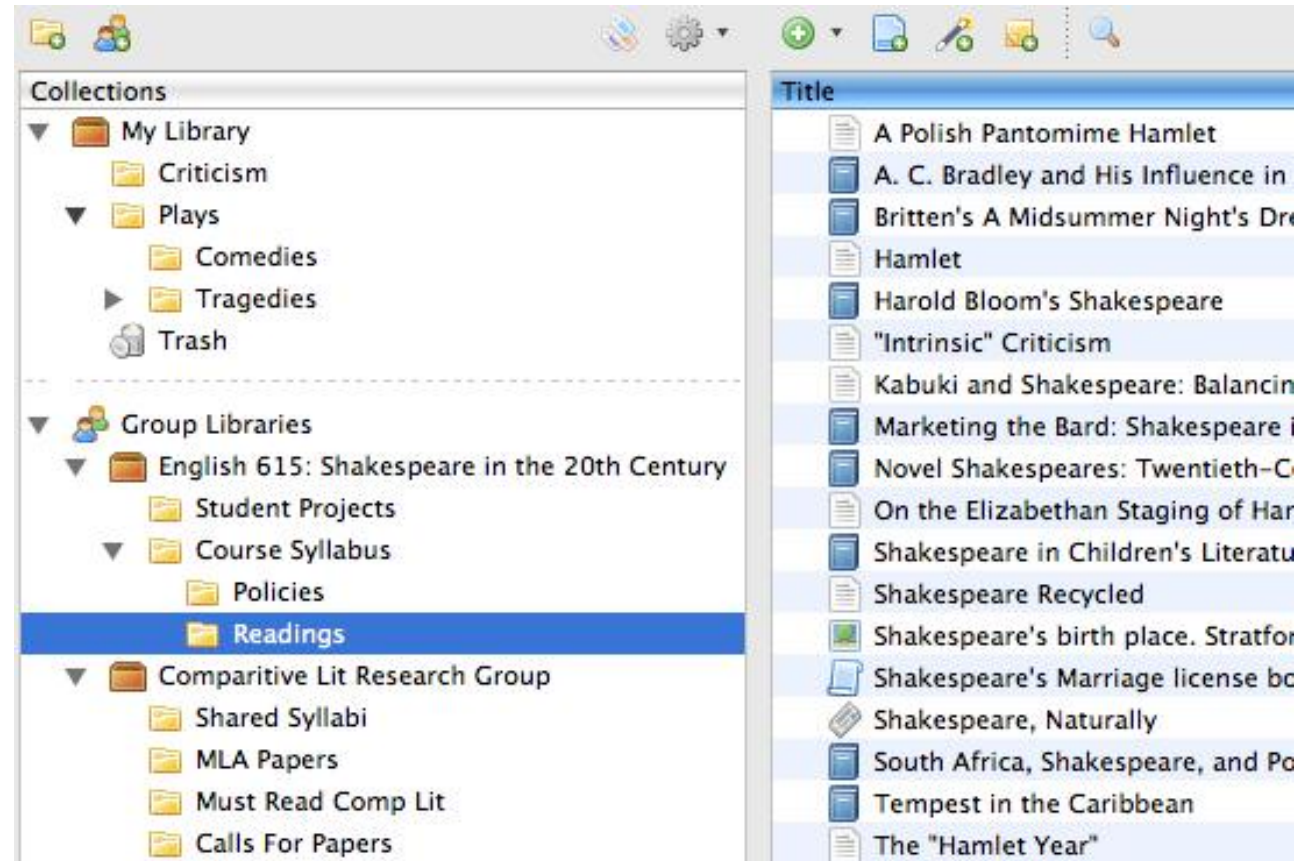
Collections

My Library
Criticism
Plays
Comedies
Tragedies
Trash

Group Libraries
English 615: Shakespeare in the 20th Century
Student Projects
Course Syllabus
Policies
Readings
Comparitive Lit Research Group
Shared Syllabi
MLA Papers
Must Read Comp Lit
Calls For Papers

Title

A Polish Pantomime Hamlet
A. C. Bradley and His Influence in
Britten's A Midsummer Night's Dre
Hamlet
Harold Bloom's Shakespeare
"Intrinsic" Criticism
Kabuki and Shakespeare: Balancin
Marketing the Bard: Shakespeare i
Novel Shakespeares: Twentieth-C
On the Elizabethan Staging of Har
Shakespeare in Children's Literatu
Shakespeare Recycled
Shakespeare's birth place. Stratfor
Shakespeare's Marriage license bo
Shakespeare, Naturally
South Africa, Shakespeare, and Po
Tempest in the Caribbean
The "Hamlet Year"